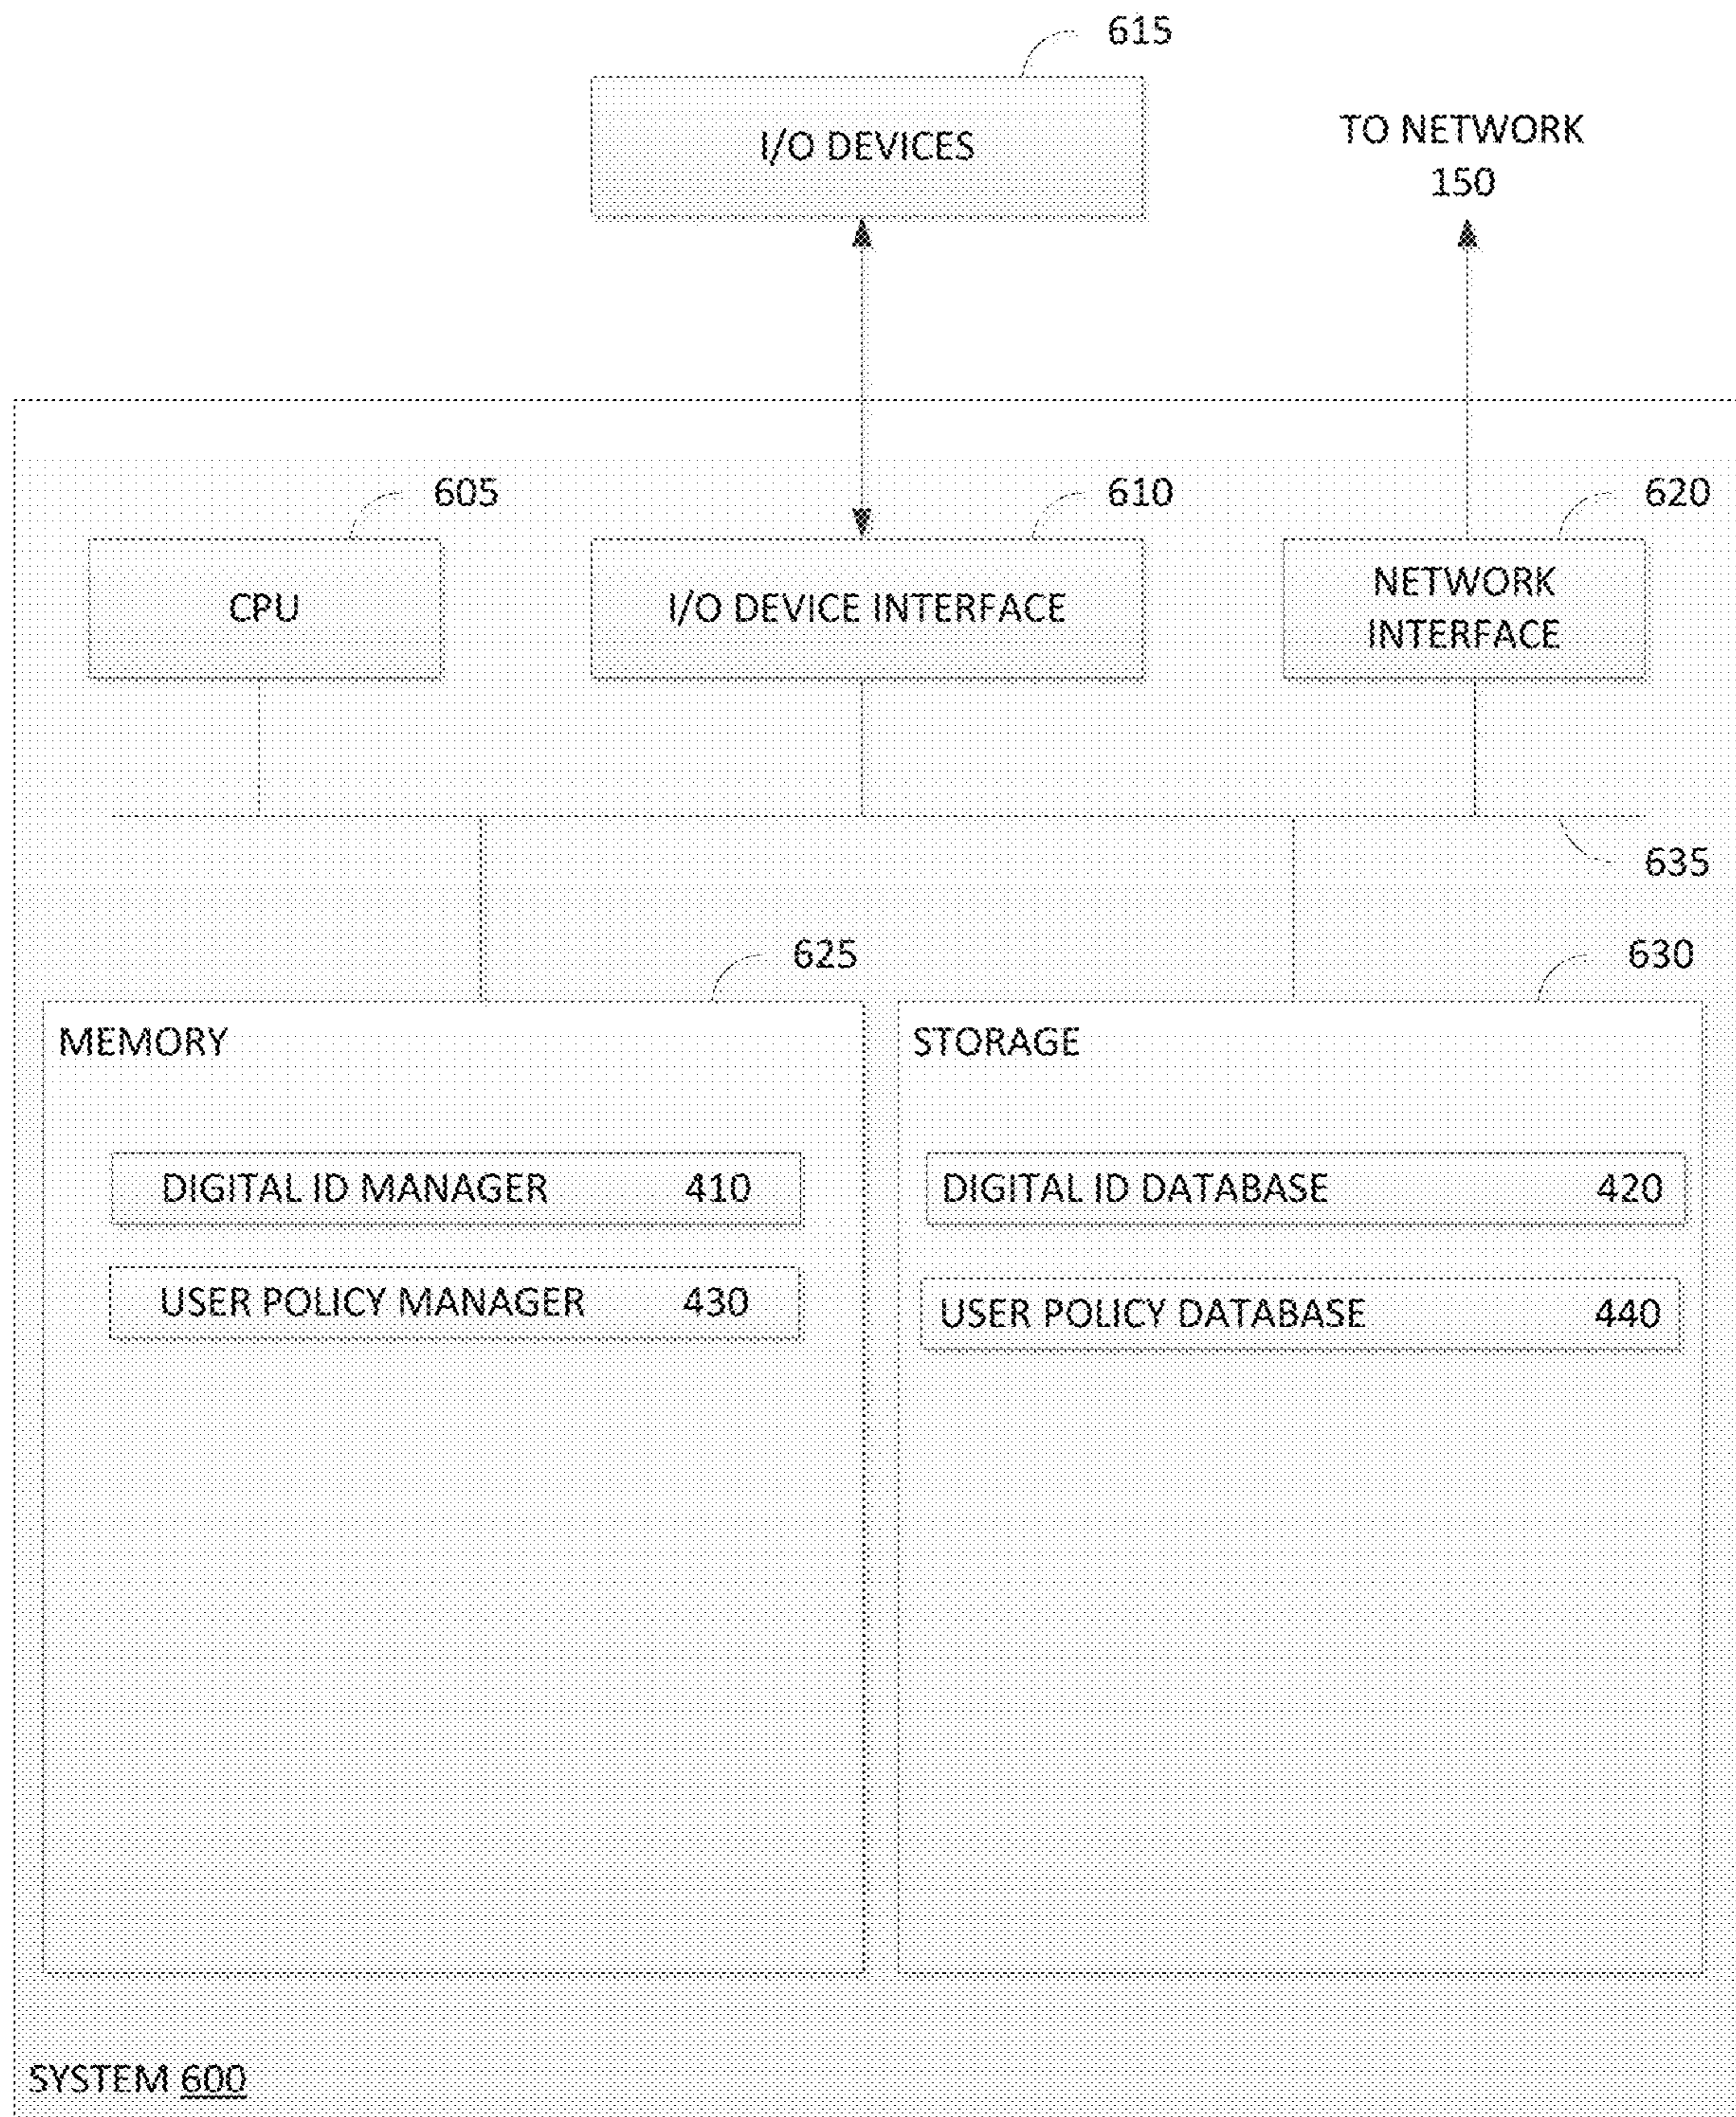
615

I/O DEVICES

TO NETWORK
150

605

610

620

CPU

I/O DEVICE INTERFACE

NETWORK
INTERFACE

635

625

630

MEMORY

STORAGE

DIGITAL ID MANAGER 410

USER POLICY MANAGER 430

DIGITAL ID DATABASE 420

USER POLICY DATABASE 440

SYSTEM 600